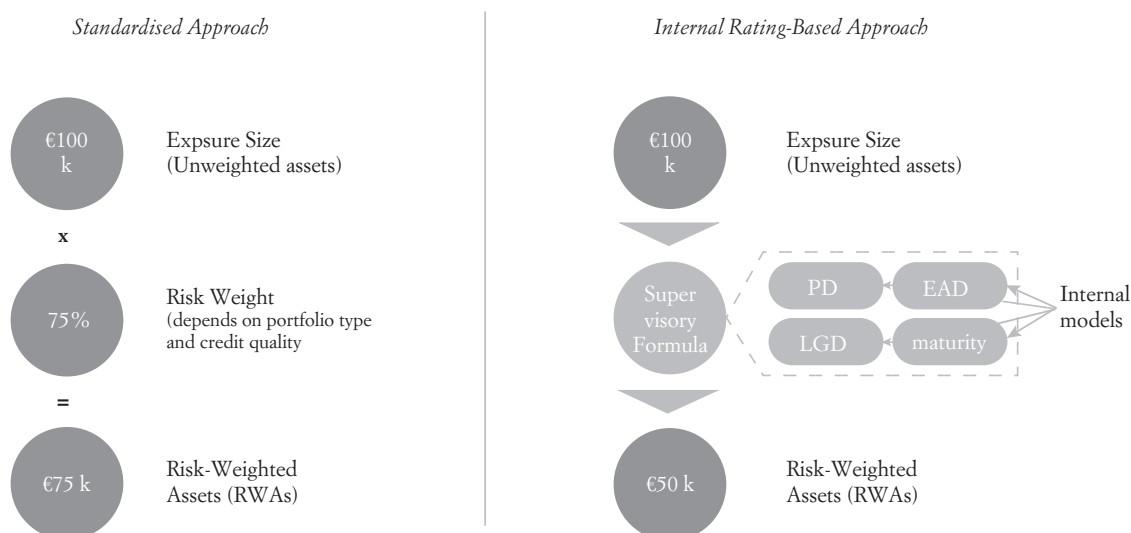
Standardised Approach

€100 k

Expsure Size (Unweighted assets)

x

75%

Risk Weight (depends on portfolio type and credit quality

=

€75 k

Risk-Weighted Assets (RWAs)

Internal Rating-Based Approach

€100 k

Expsure Size (Unweighted assets)

Super visory Formula

PD

EAD

LGD

maturity

Internal models

€50 k

Risk-Weighted Assets (RWAs)